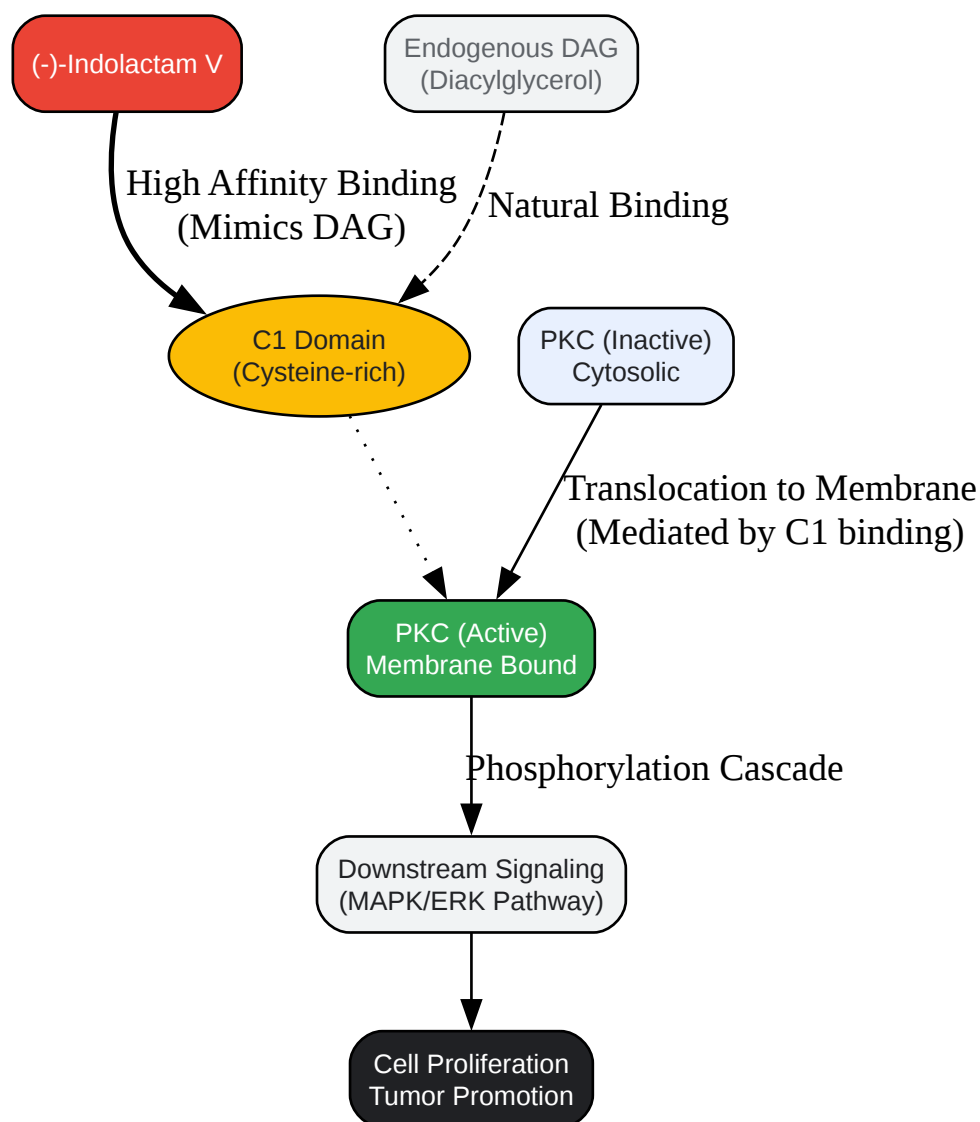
(-)-Indolactam V

Endogenous DAG
(Diacylglycerol)

High Affinity Binding
(Mimics DAG)

Natural Binding

C1 Domain
(Cysteine-rich)

PKC (Inactive)
Cytosolic

Translocation to Membrane
(Mediated by C1 binding)

PKC (Active)
Membrane Bound

Phosphorylation Cascade

Downstream Signaling
(MAPK/ERK Pathway)

Cell Proliferation
Tumor Promotion